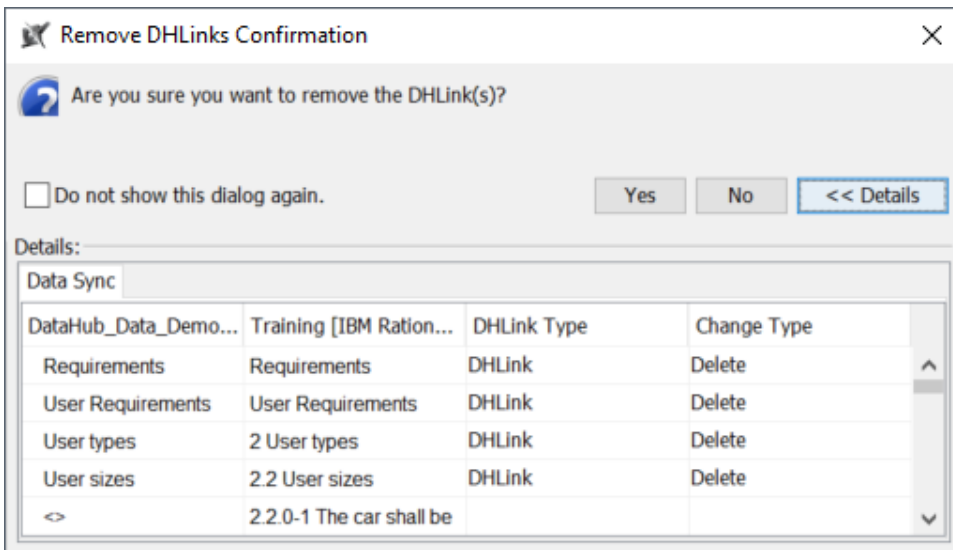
Remove DHLinks Confirmation

Are you sure you want to remove the DHLink(s)?

Do not show this dialog again.

Yes No << Details

Details:

Data Sync

| DataHub_Data_Demo... | Training [IBM Ration... | DHLink Type | Change Type |
|---|---|---|---|
| Requirements | Requirements | DHLink | Delete |
| User Requirements | User Requirements | DHLink | Delete |
| User types | 2 User types | DHLink | Delete |
| User sizes | 2.2 User sizes | DHLink | Delete |
| <> | 2.2.0-1 The car shall be | | |